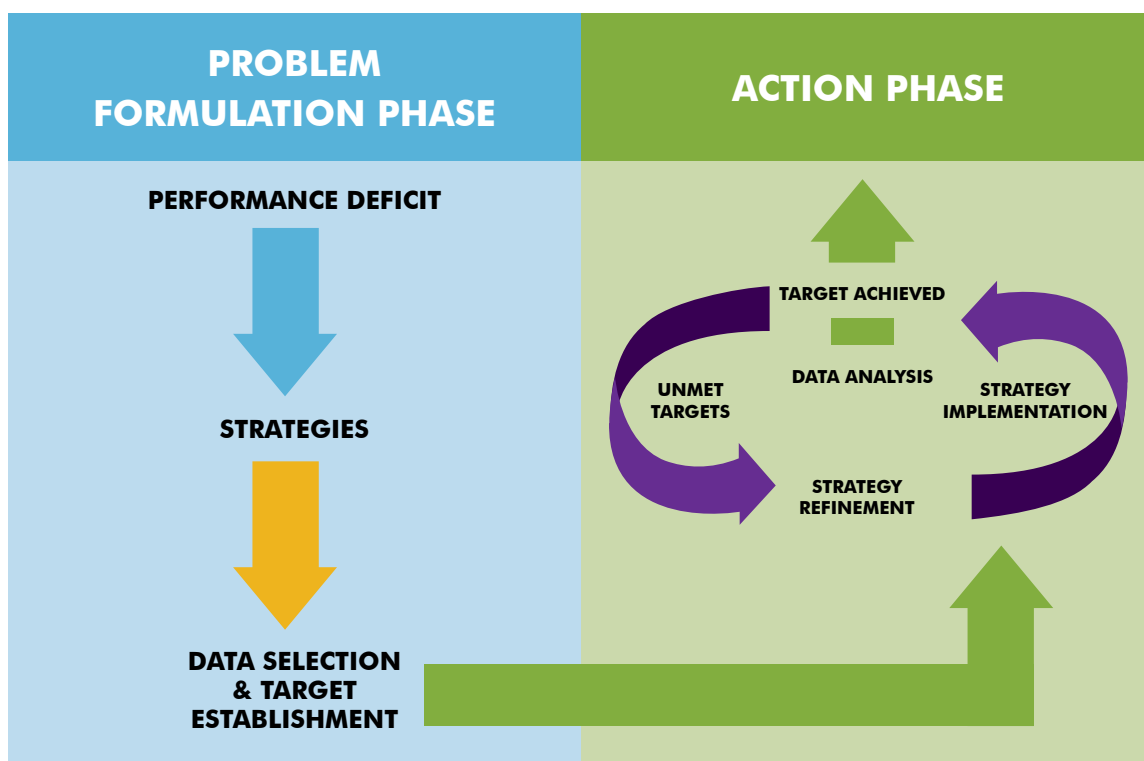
PROBLEM FORMULATION PHASE

ACTION PHASE

PERFORMANCE DEFICIT

STRATEGIES

DATA SELECTION & TARGET ESTABLISHMENT

TARGET ACHIEVED

DATA ANALYSIS

UNMET TARGETS

STRATEGY IMPLEMENTATION

STRATEGY REFINEMENT